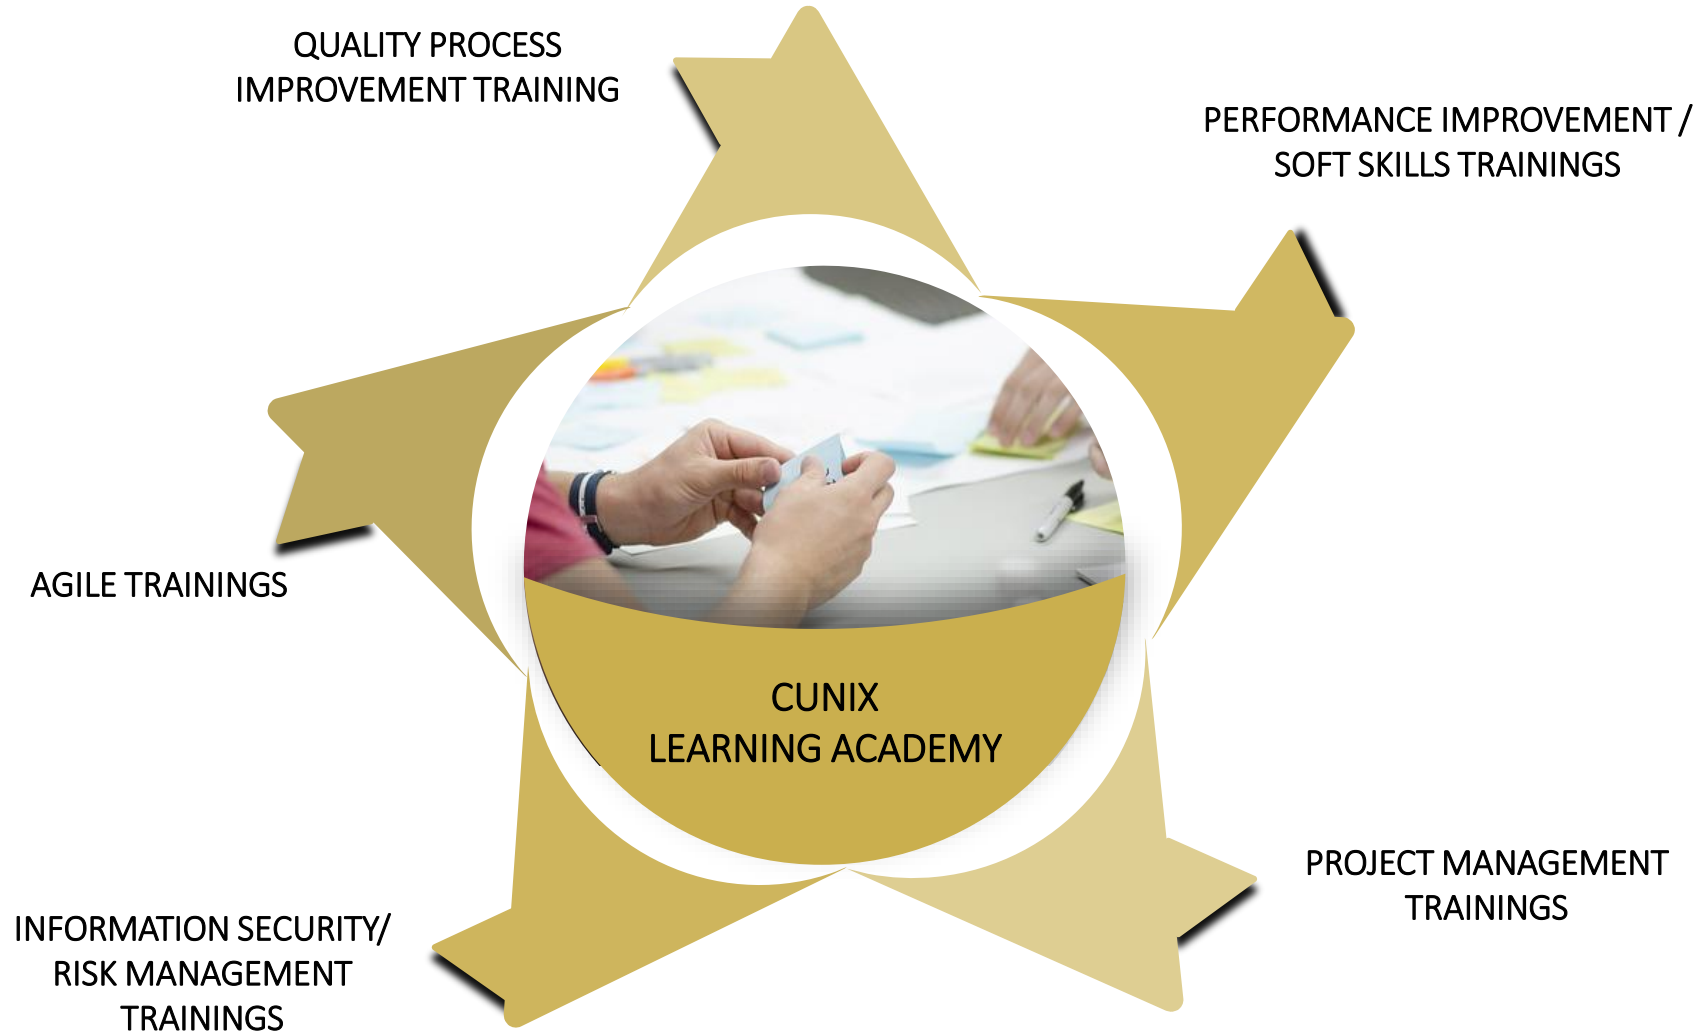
QUALITY PROCESS IMPROVEMENT TRAINING

PERFORMANCE IMPROVEMENT / SOFT SKILLS TRAININGS

AGILE TRAININGS

CUNIX LEARNING ACADEMY

PROJECT MANAGEMENT TRAININGS

INFORMATION SECURITY/ RISK MANAGEMENT TRAININGS